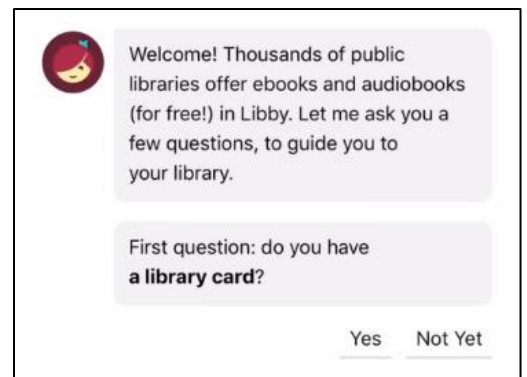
Welcome! Thousands of public libraries offer ebooks and audiobooks (for free!) in Libby. Let me ask you a few questions, to guide you to your library.

First question: do you have **a library card**?

Yes

Not Yet